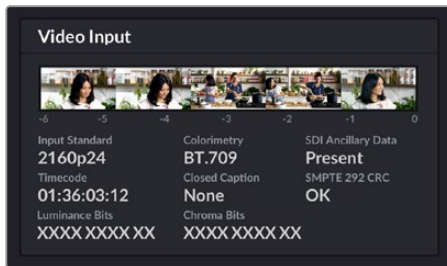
Video Input

-6 -5 -4 -3 -2 -1 0

Input Standard
2160p24
Colorimetry
BT.709
SDI Ancillary Data
Present

Timecode
01:36:03:12
Closed Caption
None
SMPTE 292 CRC
OK

Luminance Bits
XXXX XXXX XX
Chroma Bits
XXXX XXXX XX